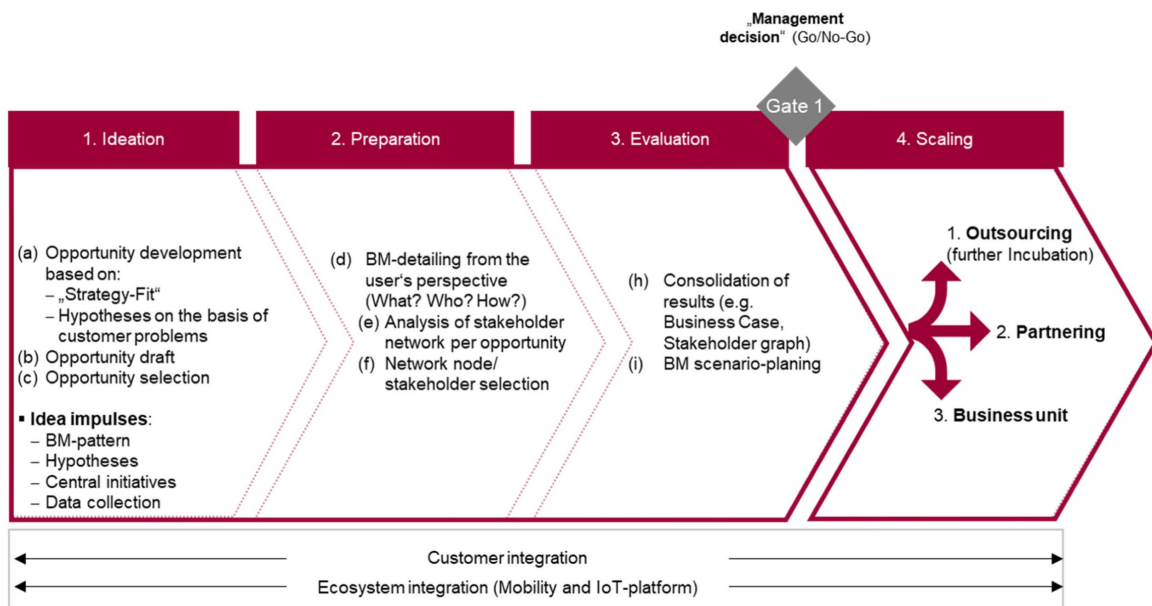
„**Management decision**“ (Go/No-Go)

Gate 1

1. Ideation

2. Preparation

3. Evaluation

4. Scaling

(a) Opportunity development based on:
– „Strategy-Fit“
– Hypotheses on the basis of customer problems
(b) Opportunity draft
(c) Opportunity selection

▪ **Idea impulses**:
– BM-pattern
– Hypotheses
– Central initiatives
– Data collection

(d) BM-detailing from the user's perspective (What? Who? How?)
(e) Analysis of stakeholder network per opportunity
(f) Network node/ stakeholder selection

(h) Consolidation of results (e.g. Business Case, Stakeholder graph)
(i) BM scenario-planing

1. **Outsourcing** (further Incubation)
2. **Partnering**
3. **Business unit**

Customer integration

Ecosystem integration (Mobility and IoT-platform)